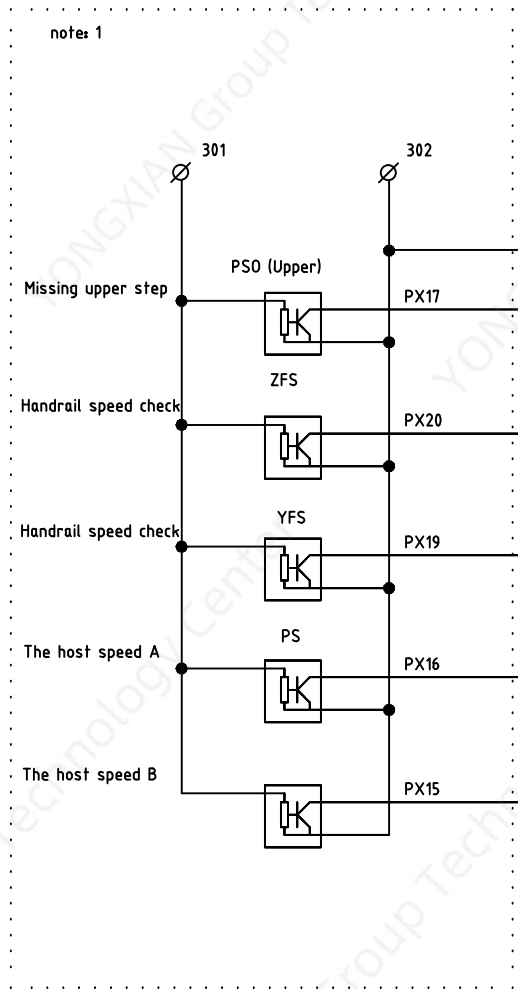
note: 1

301

302

PSO (Upper)

Missing upper step

PX17

ZFS

Handrail speed check

PX20

YFS

Handrail speed check

PX19

PS

The host speed A

PX16

The host speed B

PX15

YONGXIAN Group Technology Center